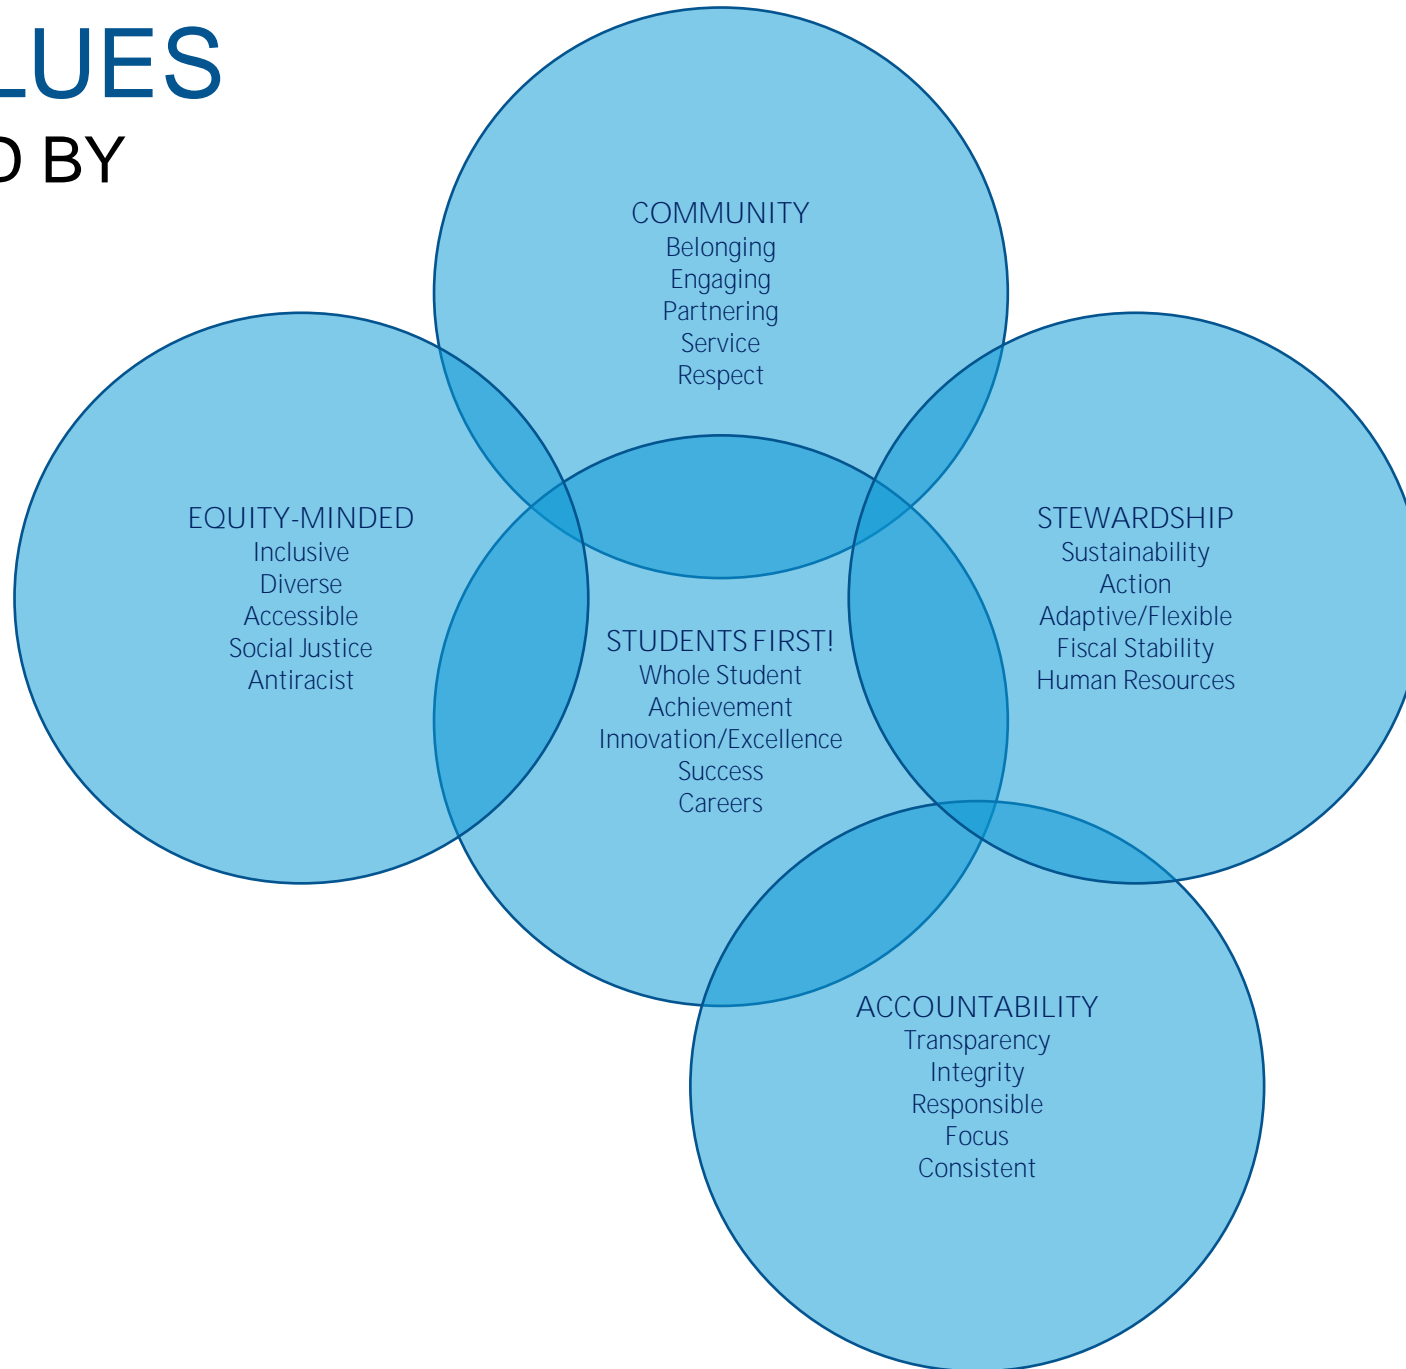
LUES
D BY

COMMUNITY
Belonging
Engaging
Partnering
Service
Respect

EQUITY-MINDED
Inclusive
Diverse
Accessible
Social Justice
Antiracist

STUDENTS FIRST!
Whole Student
Achievement
Innovation/Excellence
Success
Careers

STEWARDSHIP
Sustainability
Action
Adaptive/Flexible
Fiscal Stability
Human Resources

ACCOUNTABILITY
Transparency
Integrity
Responsible
Focus
Consistent